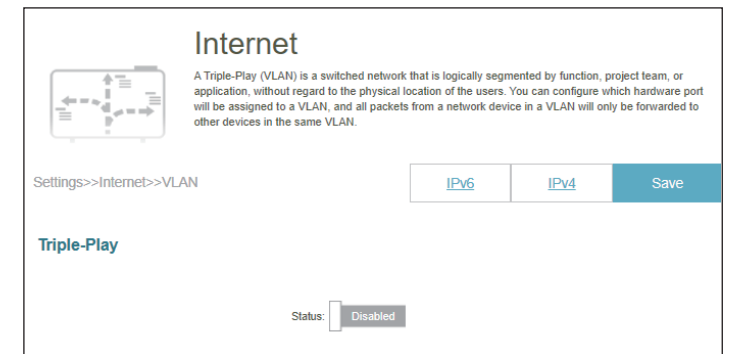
Internet

A Triple-Play (VLAN) is a switched network that is logically segmented by function, project team, or application, without regard to the physical location of the users. You can configure which hardware port will be assigned to a VLAN, and all packets from a network device in a VLAN will only be forwarded to other devices in the same VLAN.

Settings>>Internet>>VLAN

IPv6

IPv4

Save

Triple-Play

Status: Disabled